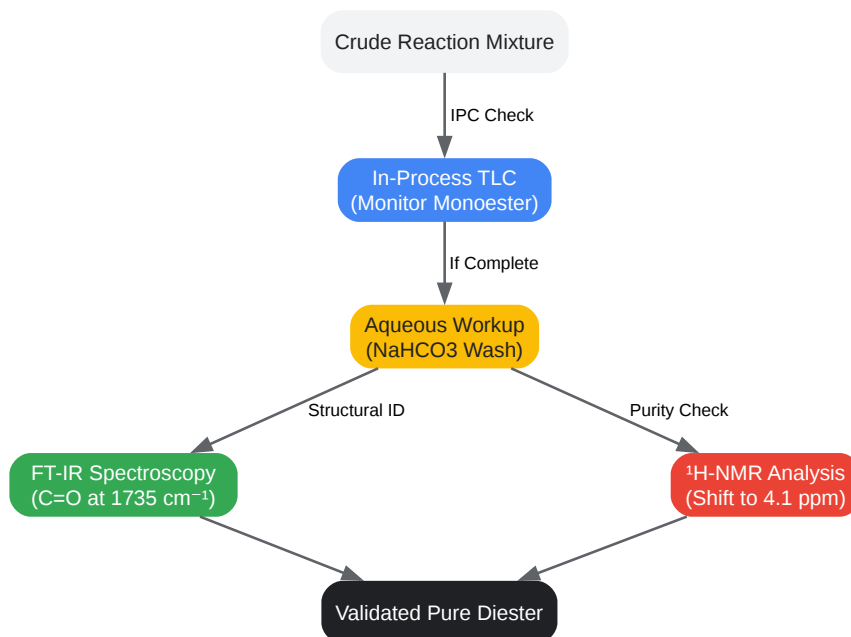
Crude Reaction Mixture

IPC Check

In-Process TLC
(Monitor Monoester)

If Complete

Aqueous Workup
(NaHCO3 Wash)

Structural ID

Purity Check

FT-IR Spectroscopy
(C=O at 1735 $cm^{-1}$)

$^1$H-NMR Analysis
(Shift to 4.1 ppm)

Validated Pure Diester